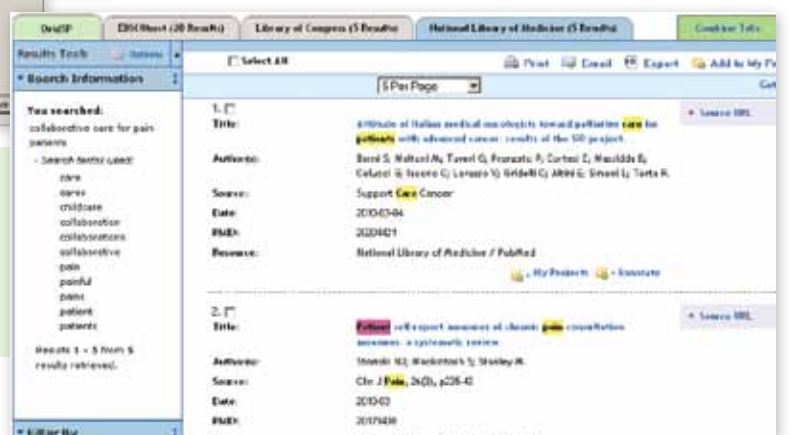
OvidSP | EBSCOhost (20 Results) | Library of Congress (5 Results) | National Library of Medicine (5 Results) | Combine Tabs

Results Tools | Options

Search Information

You searched:
collaborative care for pain patients

- Search terms used:
care
cares
childcare
collaboration
collaborations
collaborative
pain
painful
pains
patient
patients

Results 1 - 5 from 5 results retrieved.

Filter by

Select All

Print | Email | Export | Add to My P

5 Per Page

1.
Title: Attitude of Italian medical oncologists toward palliative care for patients with advanced cancer: results of the SIO project.
Authors: Berni S; Maltoni M; Tanneri G; Pronzato P; Cortesi E; Maudillo E; Celuzzi G; Iaconi C; Lorusso V; Gridelli C; Aitini E; Sinvelli L; Tosto R.
Source: Support Care Cancer
Date: 2010-03-04
PMID: 20204421
Resource: National Library of Medicine / PubMed
My Projects | Annotate

Source URL

2.
Title: Patient self-report measures of chronic pain consultation measures: a systematic review
Authors: Shemilt WJ; Mackintosh S; Stanley M.
Source: Clin J Pain, 26(3), p235-43
Date: 2010-03
PMID: 20173438

Source URL